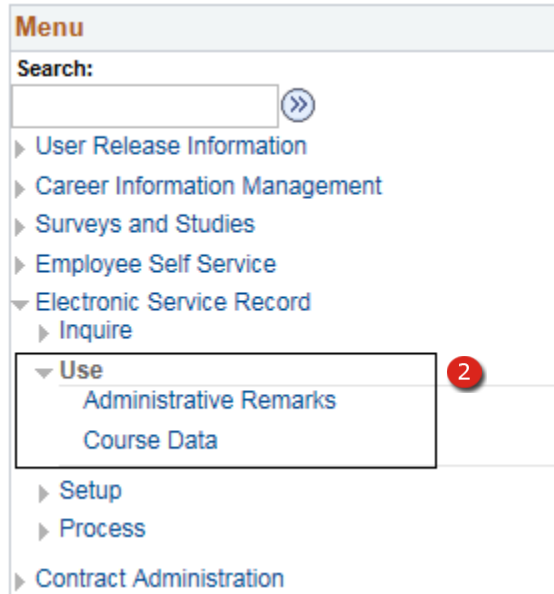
Menu

Search:

User Release Information

Career Information Management

Surveys and Studies

Employee Self Service

Electronic Service Record

Inquire

Use

2

Administrative Remarks

Course Data

Setup

Process

Contract Administration